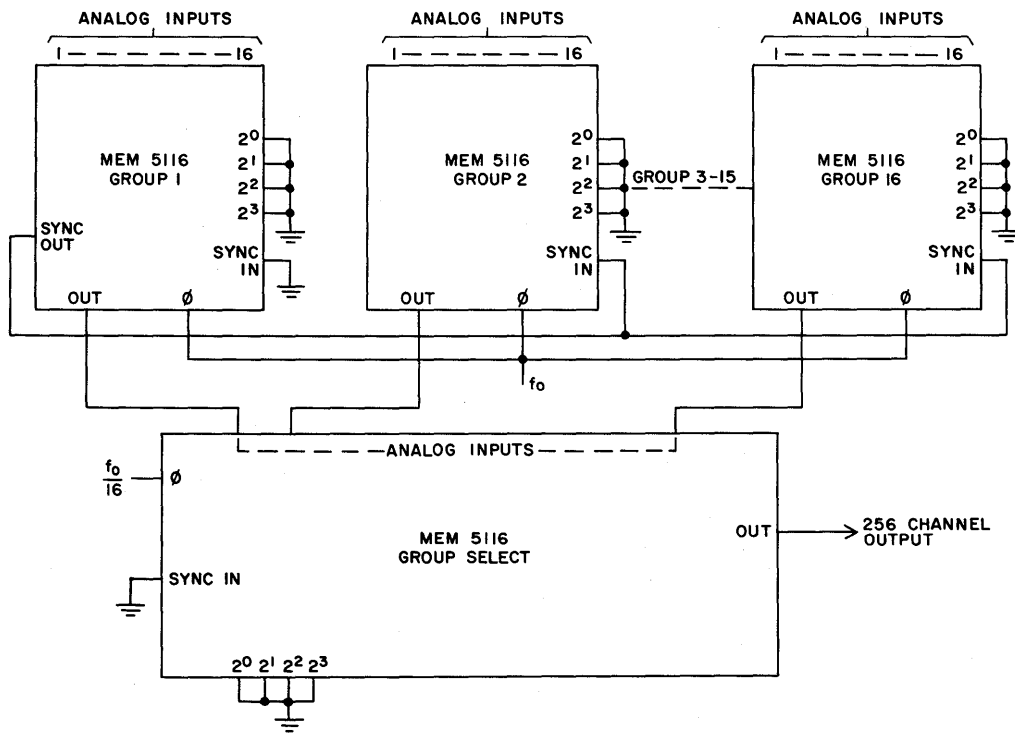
ANALOG INPUTS
1 — — — — — 16

MEM 5116
GROUP 1

$2^0$
$2^1$
$2^2$
$2^3$

SYNC OUT

SYNC IN

OUT
Ø

ANALOG INPUTS
1 — — — — — 16

MEM 5116
GROUP 2

$2^0$
$2^1$
$2^2$
$2^3$

GROUP 3-15

SYNC IN

OUT
Ø

ANALOG INPUTS
1 — — — — — 16

MEM 5116
GROUP 16

$2^0$
$2^1$
$2^2$
$2^3$

SYNC IN

OUT
Ø

$f_o$

ANALOG INPUTS

$\frac{f_o}{16}$
Ø

MEM 5116
GROUP SELECT

OUT
256 CHANNEL OUTPUT

SYNC IN

$2^0$ $2^1$ $2^2$ $2^3$